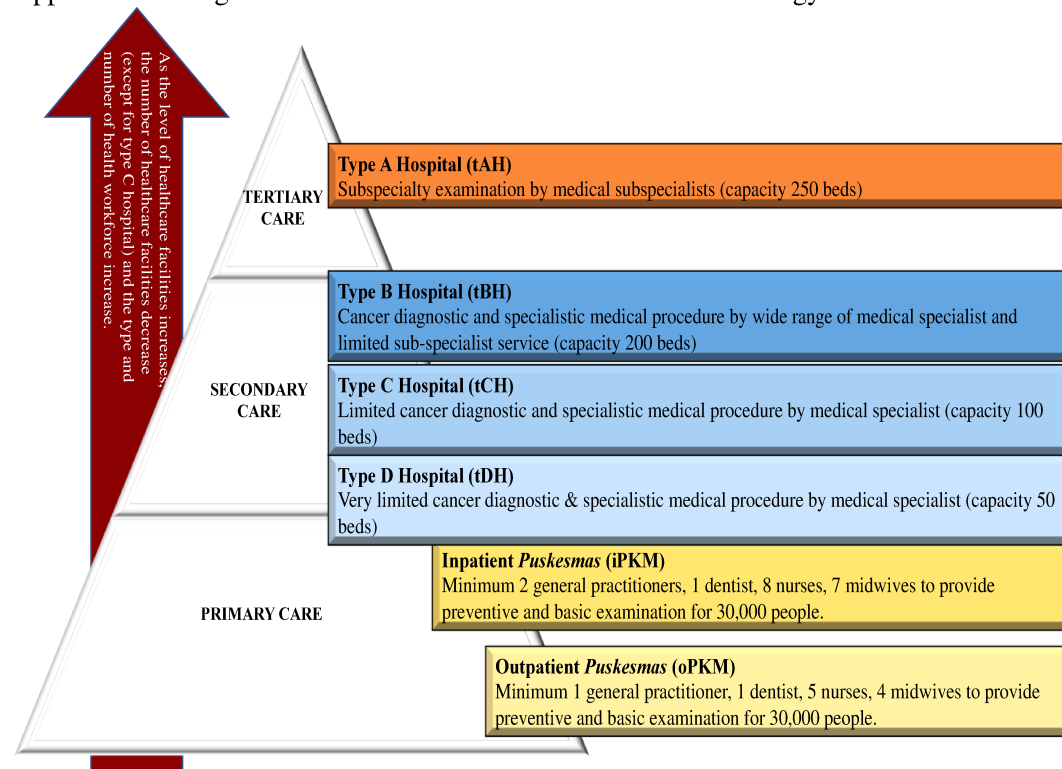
As the level of healthcare facilities increases, the number of healthcare facilities decrease (except for type C hospital) and the type and number of health workforce increase.

TERTIARY CARE

Type A Hospital (tAH)
Subspecialty examination by medical subspecialists (capacity 250 beds)

SECONDARY CARE

Type B Hospital (tBH)
Cancer diagnostic and specialistic medical procedure by wide range of medical specialist and limited sub-specialist service (capacity 200 beds)

Type C Hospital (tCH)
Limited cancer diagnostic and specialistic medical procedure by medical specialist (capacity 100 beds)

Type D Hospital (tDH)
Very limited cancer diagnostic & specialistic medical procedure by medical specialist (capacity 50 beds)

PRIMARY CARE

Inpatient *Puskesmas* (iPKM)
Minimum 2 general practitioners, 1 dentist, 8 nurses, 7 midwives to provide preventive and basic examination for 30,000 people.

Outpatient *Puskesmas* (oPKM)
Minimum 1 general practitioner, 1 dentist, 5 nurses, 4 midwives to provide preventive and basic examination for 30,000 people.